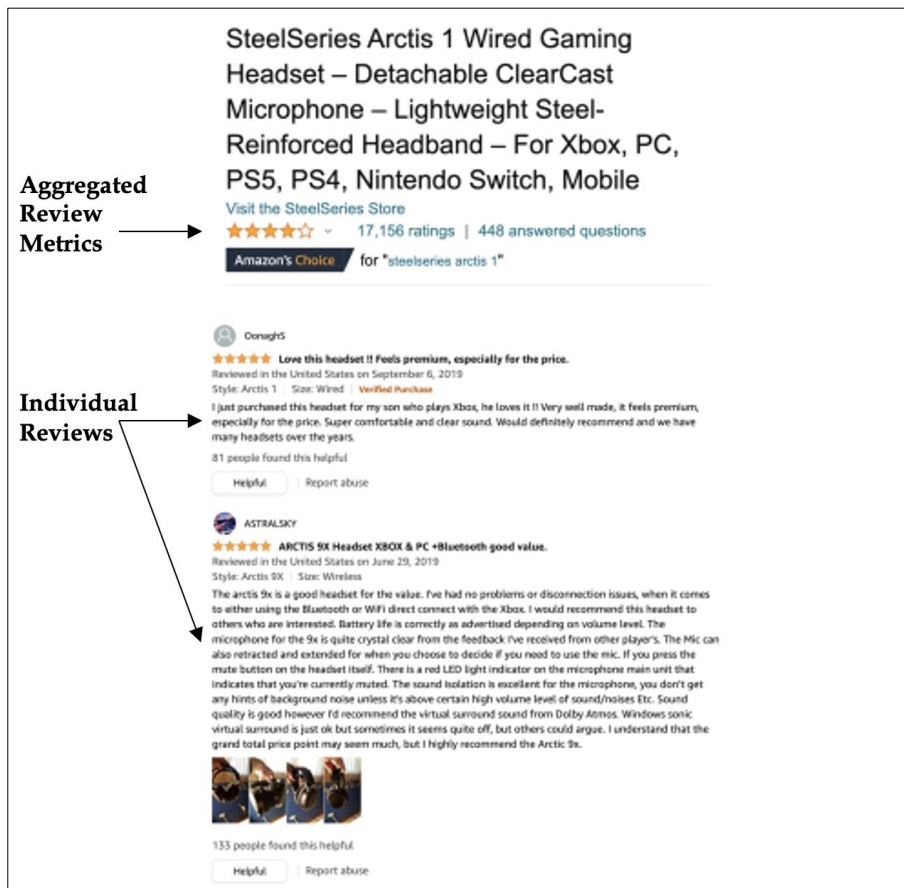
SteelSeries Arctis 1 Wired Gaming Headset – Detachable ClearCast Microphone – Lightweight Steel-Reinforced Headband – For Xbox, PC, PS5, PS4, Nintendo Switch, Mobile

Aggregated Review Metrics

Visit the SteelSeries Store

17,156 ratings | 448 answered questions

Amazon's Choice for "steelseries arctis 1"

OonaghS

Love this headset !! Feels premium, especially for the price.

Reviewed in the United States on September 6, 2019

Style: Arctis 1 | Size: Wired | Verified Purchase

Individual Reviews

I just purchased this headset for my son who plays Xbox, he loves it !! Very well made, it feels premium, especially for the price. Super comfortable and clear sound. Would definitely recommend and we have many headsets over the years.

81 people found this helpful

Helpful | Report abuse

ASTRALSKY

ARCTIS 9X Headset XBOX & PC +Bluetooth good value.

Reviewed in the United States on June 29, 2019

Style: Arctis 9X | Size: Wireless

The arctis 9x is a good headset for the value. I've had no problems or disconnection issues, when it comes to either using the Bluetooth or WiFi direct connect with the Xbox. I would recommend this headset to others who are interested. Battery life is correctly as advertised depending on volume level. The microphone for the 9x is quite crystal clear from the feedback I've received from other player's. The Mic can also retracted and extended for when you choose to decide if you need to use the mic. If you press the mute button on the headset itself. There is a red LED light indicator on the microphone main unit that indicates that you're currently muted. The sound isolation is excellent for the microphone, you don't get any hints of background noise unless it's above certain high volume level of sound/noises Etc. Sound quality is good however I'd recommend the virtual surround sound from Dolby Atmos. Windows sonic virtual surround is just ok but sometimes it seems quite off, but others could argue. I understand that the grand total price point may seem much, but I highly recommend the Arctic 9x.

133 people found this helpful

Helpful | Report abuse